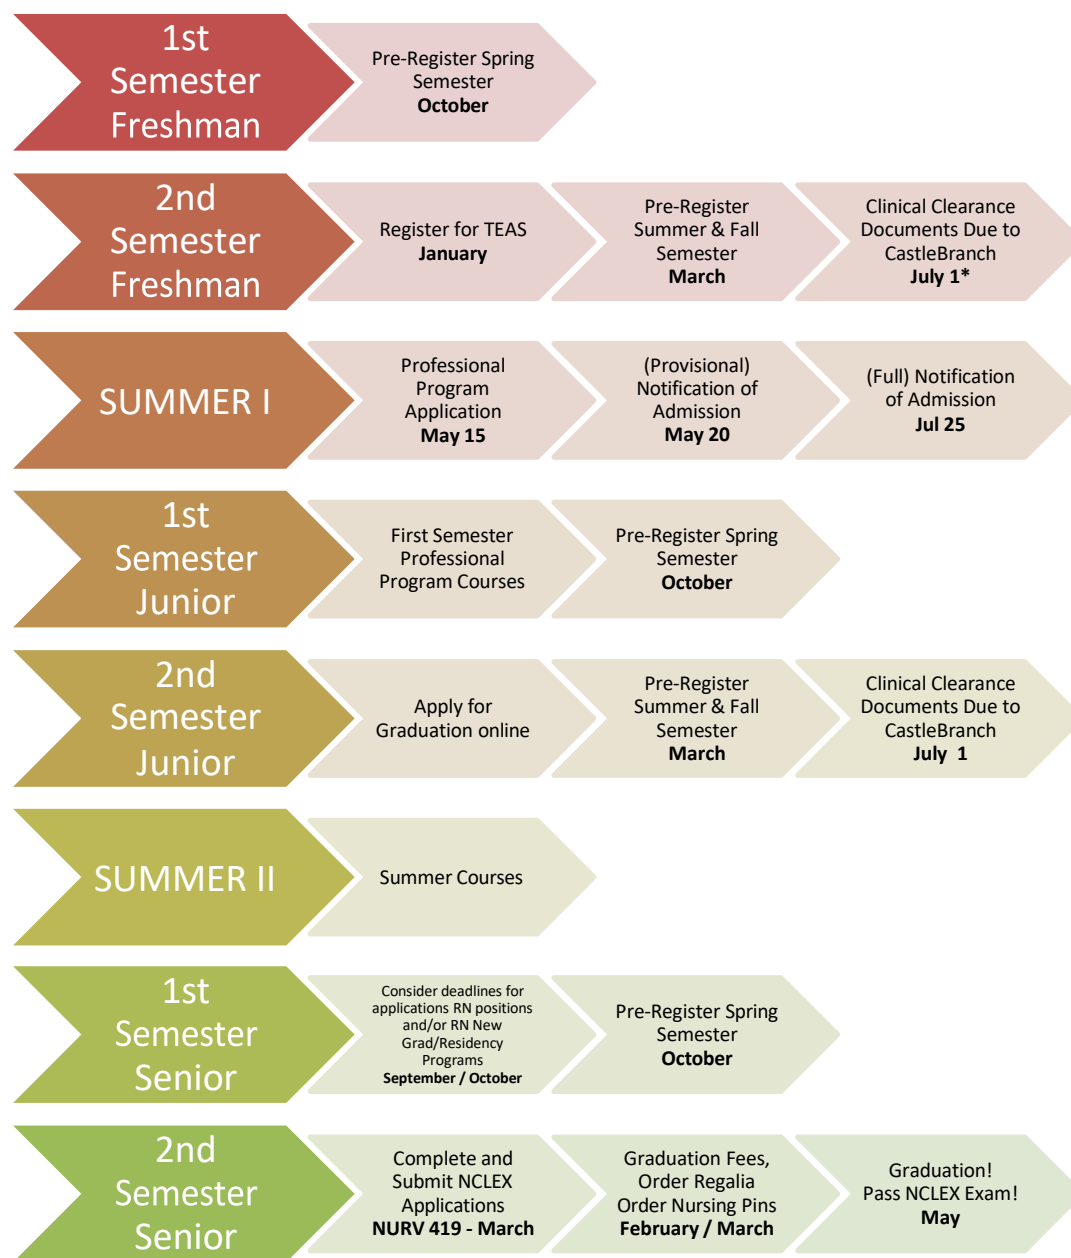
1st Semester Freshman

Pre-Register Spring Semester
**October**

2nd Semester Freshman

Register for TEAS
**January**

Pre-Register Summer & Fall Semester
**March**

Clinical Clearance Documents Due to CastleBranch
**July 1***

SUMMER I

Professional Program Application
**May 15**

(Provisional) Notification of Admission
**May 20**

(Full) Notification of Admission
**Jul 25**

1st Semester Junior

First Semester Professional Program Courses

Pre-Register Spring Semester
**October**

2nd Semester Junior

Apply for Graduation online

Pre-Register Summer & Fall Semester
**March**

Clinical Clearance Documents Due to CastleBranch
**July 1**

SUMMER II

Summer Courses

1st Semester Senior

Consider deadlines for applications RN positions and/or RN New Grad/Residency Programs
**September / October**

Pre-Register Spring Semester
**October**

2nd Semester Senior

Complete and Submit NCLEX Applications
**NURV 419 - March**

Graduation Fees, Order Regalia Order Nursing Pins
**February / March**

Graduation! Pass NCLEX Exam!
**May**